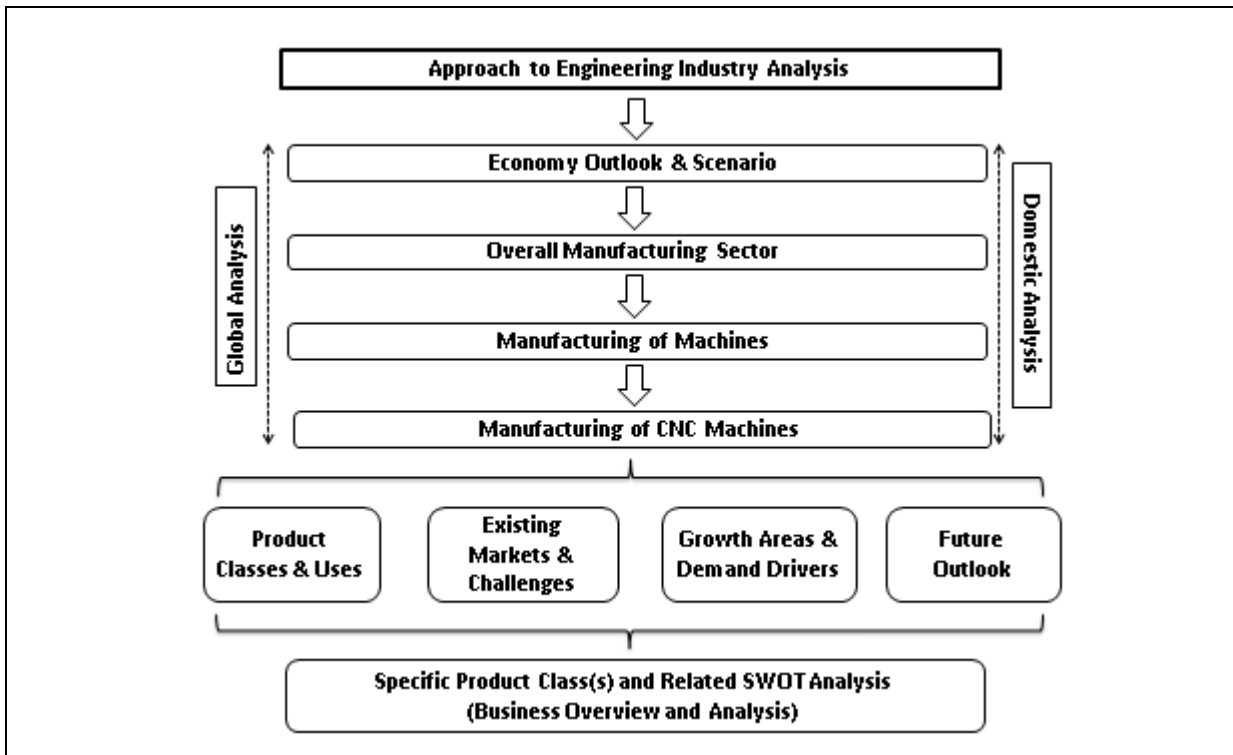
Approach to Engineering Industry Analysis

Global Analysis

Economy Outlook & Scenario

Overall Manufacturing Sector

Manufacturing of Machines

Manufacturing of CNC Machines

Domestic Analysis

Product Classes & Uses

Existing Markets & Challenges

Growth Areas & Demand Drivers

Future Outlook

Specific Product Class(s) and Related SWOT Analysis (Business Overview and Analysis)